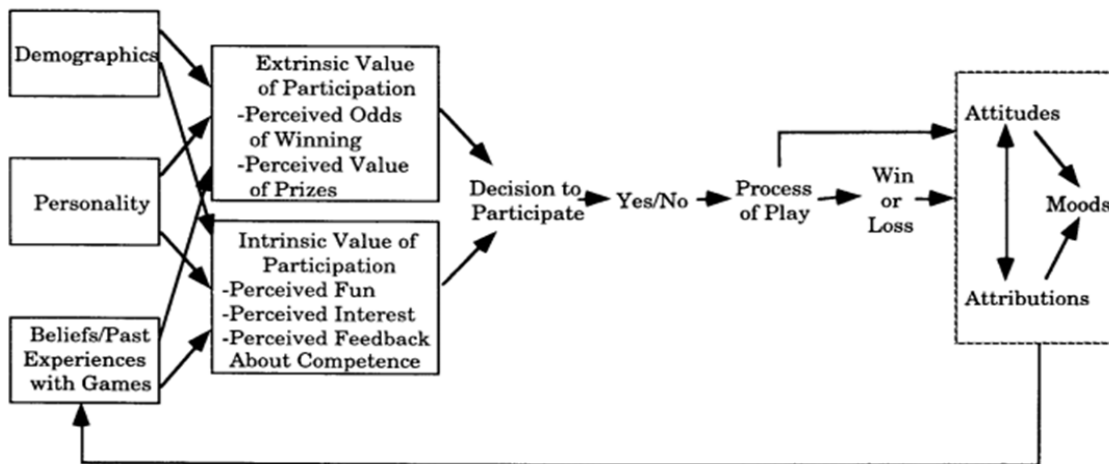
Demographics

Personality

Beliefs/Past Experiences with Games

Extrinsic Value of Participation
-Perceived Odds of Winning
-Perceived Value of Prizes

Intrinsic Value of Participation
-Perceived Fun
-Perceived Interest
-Perceived Feedback About Competence

Decision to Participate

Yes/No

Process of Play

Win or Loss

Attitudes

Moods

Attributions